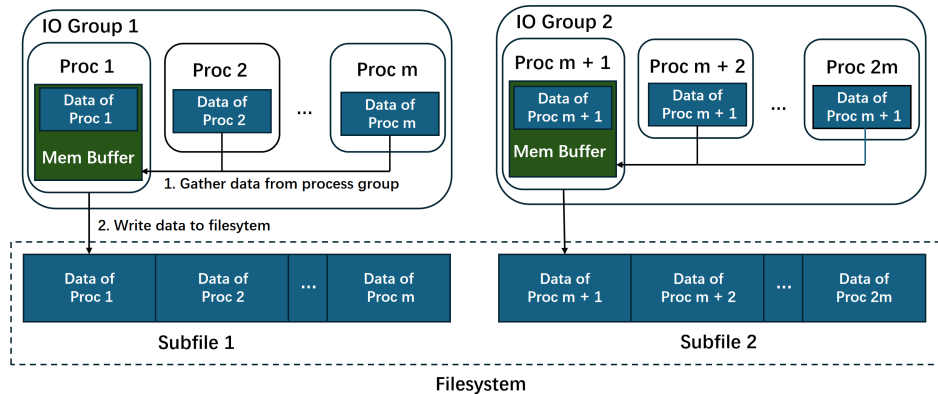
IO Group 1

Proc 1

Data of Proc 1

Mem Buffer

Proc 2

Data of Proc 2

...

Proc m

Data of Proc m

1. Gather data from process group

2. Write data to filesytem

IO Group 2

Proc m + 1

Data of Proc m + 1

Mem Buffer

Proc m + 2

Data of Proc m + 1

...

Proc 2m

Data of Proc m + 1

| Data of Proc 1 | Data of Proc 2 | ... | Data of Proc m |
|---|---|---|---|

Subfile 1

| Data of Proc m + 1 | Data of Proc m + 2 | ... | Data of Proc 2m |
|---|---|---|---|

Subfile 2

Filesystem